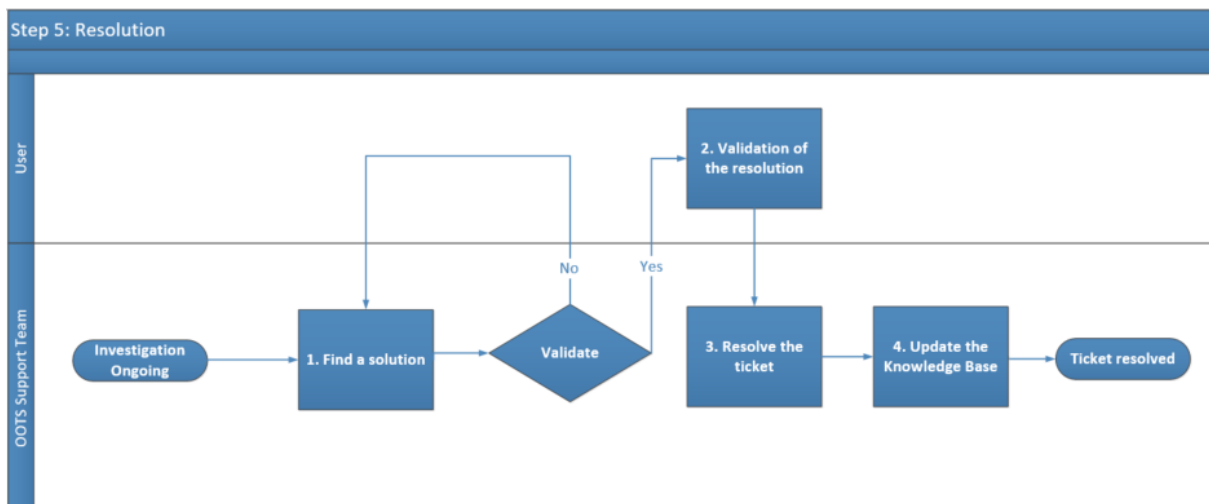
Step 5: Resolution

User

OOTS Support Team

Investigation Ongoing

1. Find a solution

Validate

No

Yes

2. Validation of the resolution

3. Resolve the ticket

4. Update the Knowledge Base

Ticket resolved